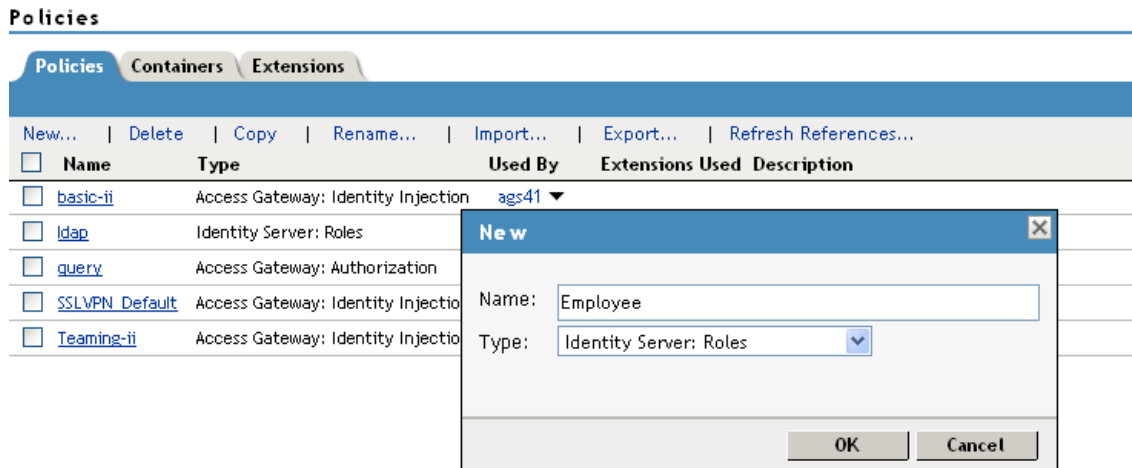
Policies

Policies | Containers | Extensions

New... | Delete | Copy | Rename... | Import... | Export... | Refresh References...

| Name | Type | Used By | Extensions Used | Description |
|---|---|---|---|---|
| basic-ii | Access Gateway: Identity Injection | ags41 ▼ | | |
| ldap | Identity Server: Roles | | | |
| query | Access Gateway: Authorization | | | |
| SSLVPN_Default | Access Gateway: Identity Injectio | | | |
| Teaming-ii | Access Gateway: Identity Injectio | | | |

New

Name: Employee

Type: Identity Server: Roles

OK Cancel